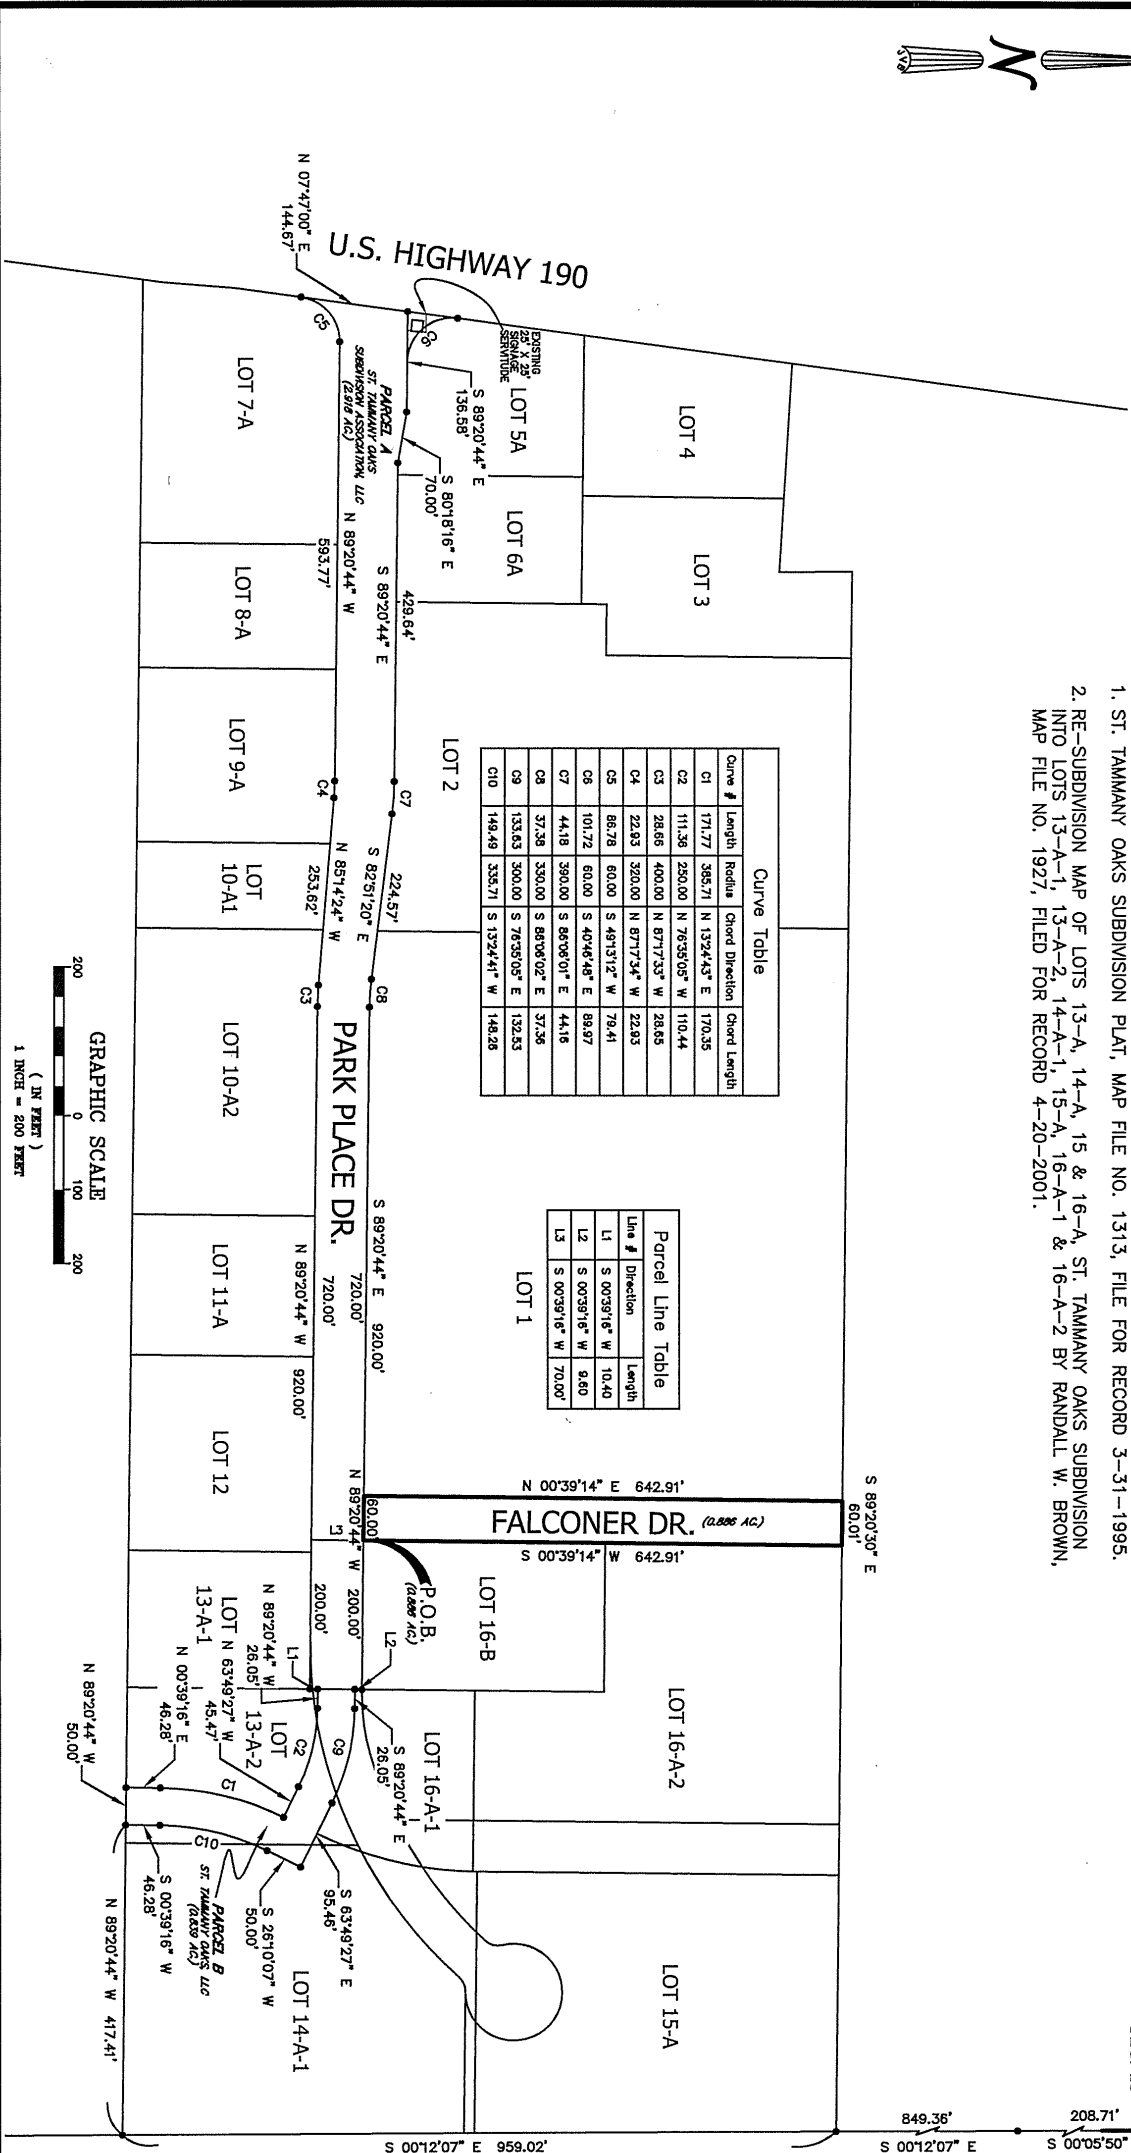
1. ST. TAMMANY OAKS SUBDIVISION PLAT, MAP FILE NO. 1313, FILE FOR RECORD 3-31-1995.
2. RE-SUBDIVISION MAP OF LOTS 13-A, 14-A, 15 & 16-A, ST. TAMMANY OAKS SUBDIVISION INTO LOTS 13-A-1, 13-A-2, 14-A-1, 15-A, 16-A-1 & 16-A-2 BY RANDALL W. BROWN, MAP FILE NO. 1927, FILED FOR RECORD 4-20-2001.

U.S. HIGHWAY 190

N 07°47'00" E
144.67'

EXISTING 25' X 25' SIGNAGE SERVITUDE

C6
C5

LOT 4
LOT 3
LOT 5A
LOT 6A
LOT 7-A
LOT 8-A
LOT 9-A
LOT 10-A1
LOT 10-A2
LOT 11-A
LOT 12
LOT 2
LOT 1
LOT 16-B
LOT 16-A-2
LOT 16-A-1
LOT 15-A
LOT 13-A-1
LOT 13-A-2
LOT 14-A-1

PARCEL A
ST. TAMMANY OAKS SUBDIVISION ASSOCIATION, LLC
(2.916 AC.)

S 89°20'44" E
136.58'

S 80°18'16" E
70.00'

N 89°20'44" W
593.77'

S 89°20'44" E
429.64'

C7
C4
S 82°51'20" E
224.57'
N 85°14'24" W
253.62'
C8
C3

PARK PLACE DR.

S 89°20'44" E
720.00'
920.00'
N 89°20'44" W
720.00'
920.00'

Curve Table
| Curve # | Length | Radius | Chord Direction | Chord Length |
|---|---|---|---|---|
| C1 | 171.77 | 385.71 | N 13°24'43" E | 170.35 |
| C2 | 111.36 | 250.00 | N 76°35'05" W | 110.44 |
| C3 | 28.66 | 400.00 | N 87°17'33" W | 28.65 |
| C4 | 22.93 | 320.00 | N 87°17'34" W | 22.93 |
| C5 | 86.78 | 60.00 | S 49°13'12" W | 79.41 |
| C6 | 101.72 | 60.00 | S 40°46'48" E | 89.97 |
| C7 | 44.18 | 390.00 | S 86°06'01" E | 44.16 |
| C8 | 37.38 | 330.00 | S 86°06'02" E | 37.36 |
| C9 | 133.63 | 300.00 | S 76°35'05" E | 132.53 |
| C10 | 149.49 | 335.71 | S 13°24'41" W | 148.26 |

Parcel Line Table
| Line # | Direction | Length |
|---|---|---|
| L1 | S 00°39'16" W | 10.40 |
| L2 | S 00°39'16" W | 9.60 |
| L3 | S 00°39'16" W | 70.00' |

N 00°39'14" E 642.91'
FALCONER DR. (0.886 AC.)
S 00°39'14" W 642.91'
60.00
L3
N 89°20'44"
S 89°20'30" E
60.01'

P.O.B.
(0.886 AC.)
200.00'
200.00'
L2
L1

N 89°20'44" W
26.05'
N 63°49'27" W
45.47'
N 00°39'16" E
46.28'
N 89°20'44" W
50.00'
S 89°20'44" E
26.05'
C2
C9
C1
C10
S 63°49'27" E
95.46'
S 26°10'07" W
50.00'
S 00°39'16" W
46.28'

PARCEL B
ST. TAMMANY OAKS, LLC
(0.839 AC.)

N 89°20'44" W 417.41'

S 00°12'07" E 959.02'
849.36'
S 00°12'07" E
208.71'
S 00°05'50"

GRAPHIC SCALE
200 0 100 200
( IN FEET )
1 INCH = 200 FEET